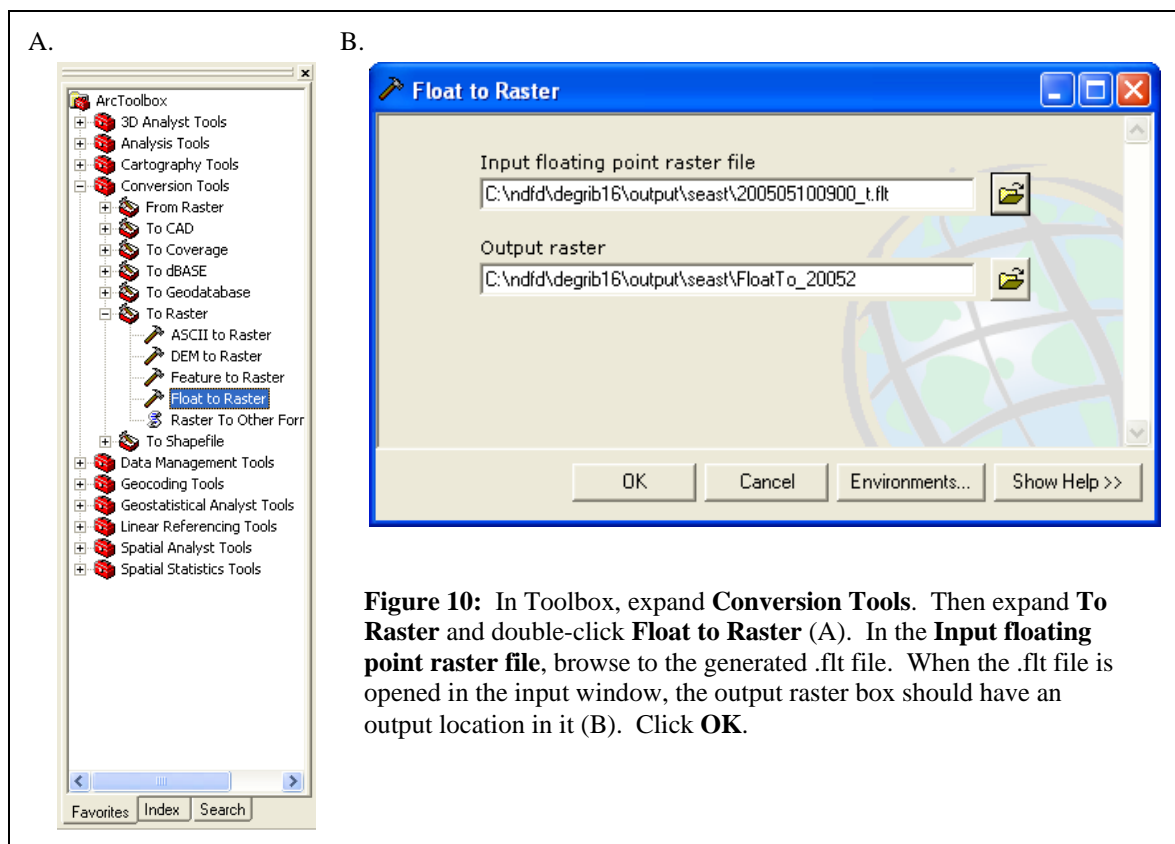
A.

ArcToolbox
3D Analyst Tools
Analysis Tools
Cartography Tools
Conversion Tools
From Raster
To CAD
To Coverage
To dBASE
To Geodatabase
To Raster
ASCII to Raster
DEM to Raster
Feature to Raster
Float to Raster
Raster To Other Forr
To Shapefile
Data Management Tools
Geocoding Tools
Geostatistical Analyst Tools
Linear Referencing Tools
Spatial Analyst Tools
Spatial Statistics Tools

Favorites | Index | Search

B.

Float to Raster

Input floating point raster file
C:\ndfd\degrib16\output\seast\200505100900_t.flt

Output raster
C:\ndfd\degrib16\output\seast\FloatTo_20052

OK | Cancel | Environments... | Show Help >>

**Figure 10:** In Toolbox, expand **Conversion Tools**. Then expand **To Raster** and double-click **Float to Raster** (A). In the **Input floating point raster file**, browse to the generated .flt file. When the .flt file is opened in the input window, the output raster box should have an output location in it (B). Click **OK**.